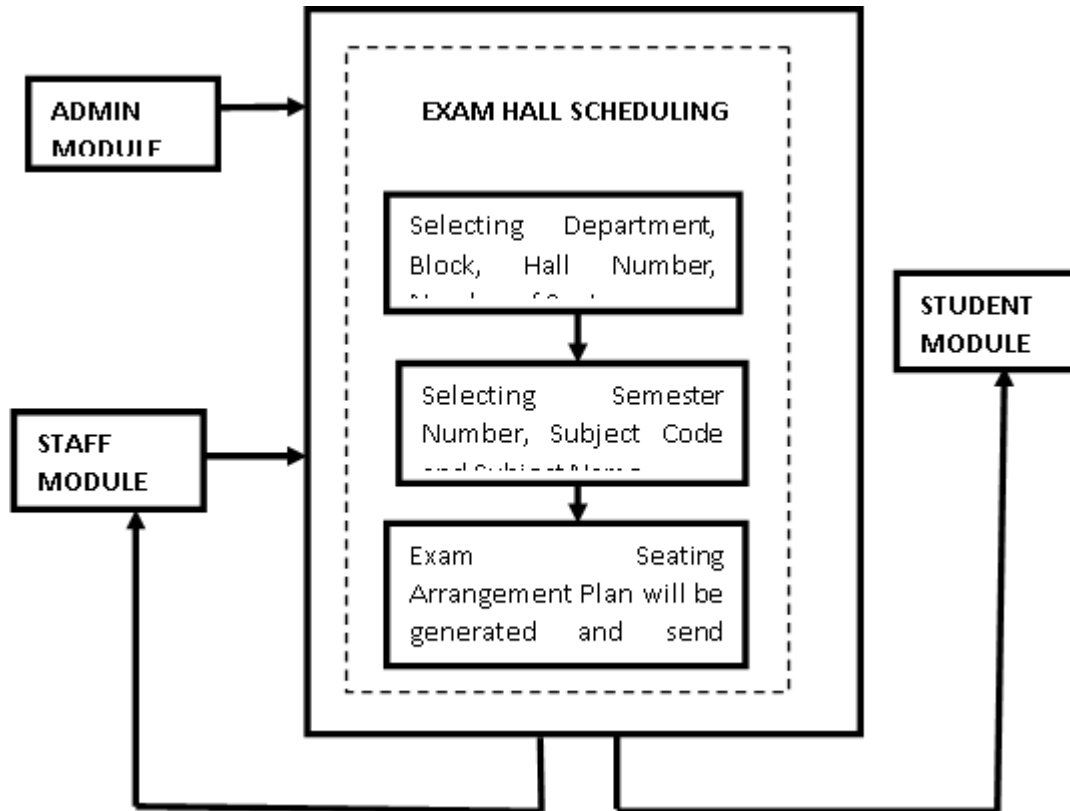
ADMIN MODULE

EXAM HALL SCHEDULING

Selecting Department, Block, Hall Number, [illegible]

STUDENT MODULE

Selecting Semester Number, Subject Code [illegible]

STAFF MODULE

Exam Seating Arrangement Plan will be generated and send